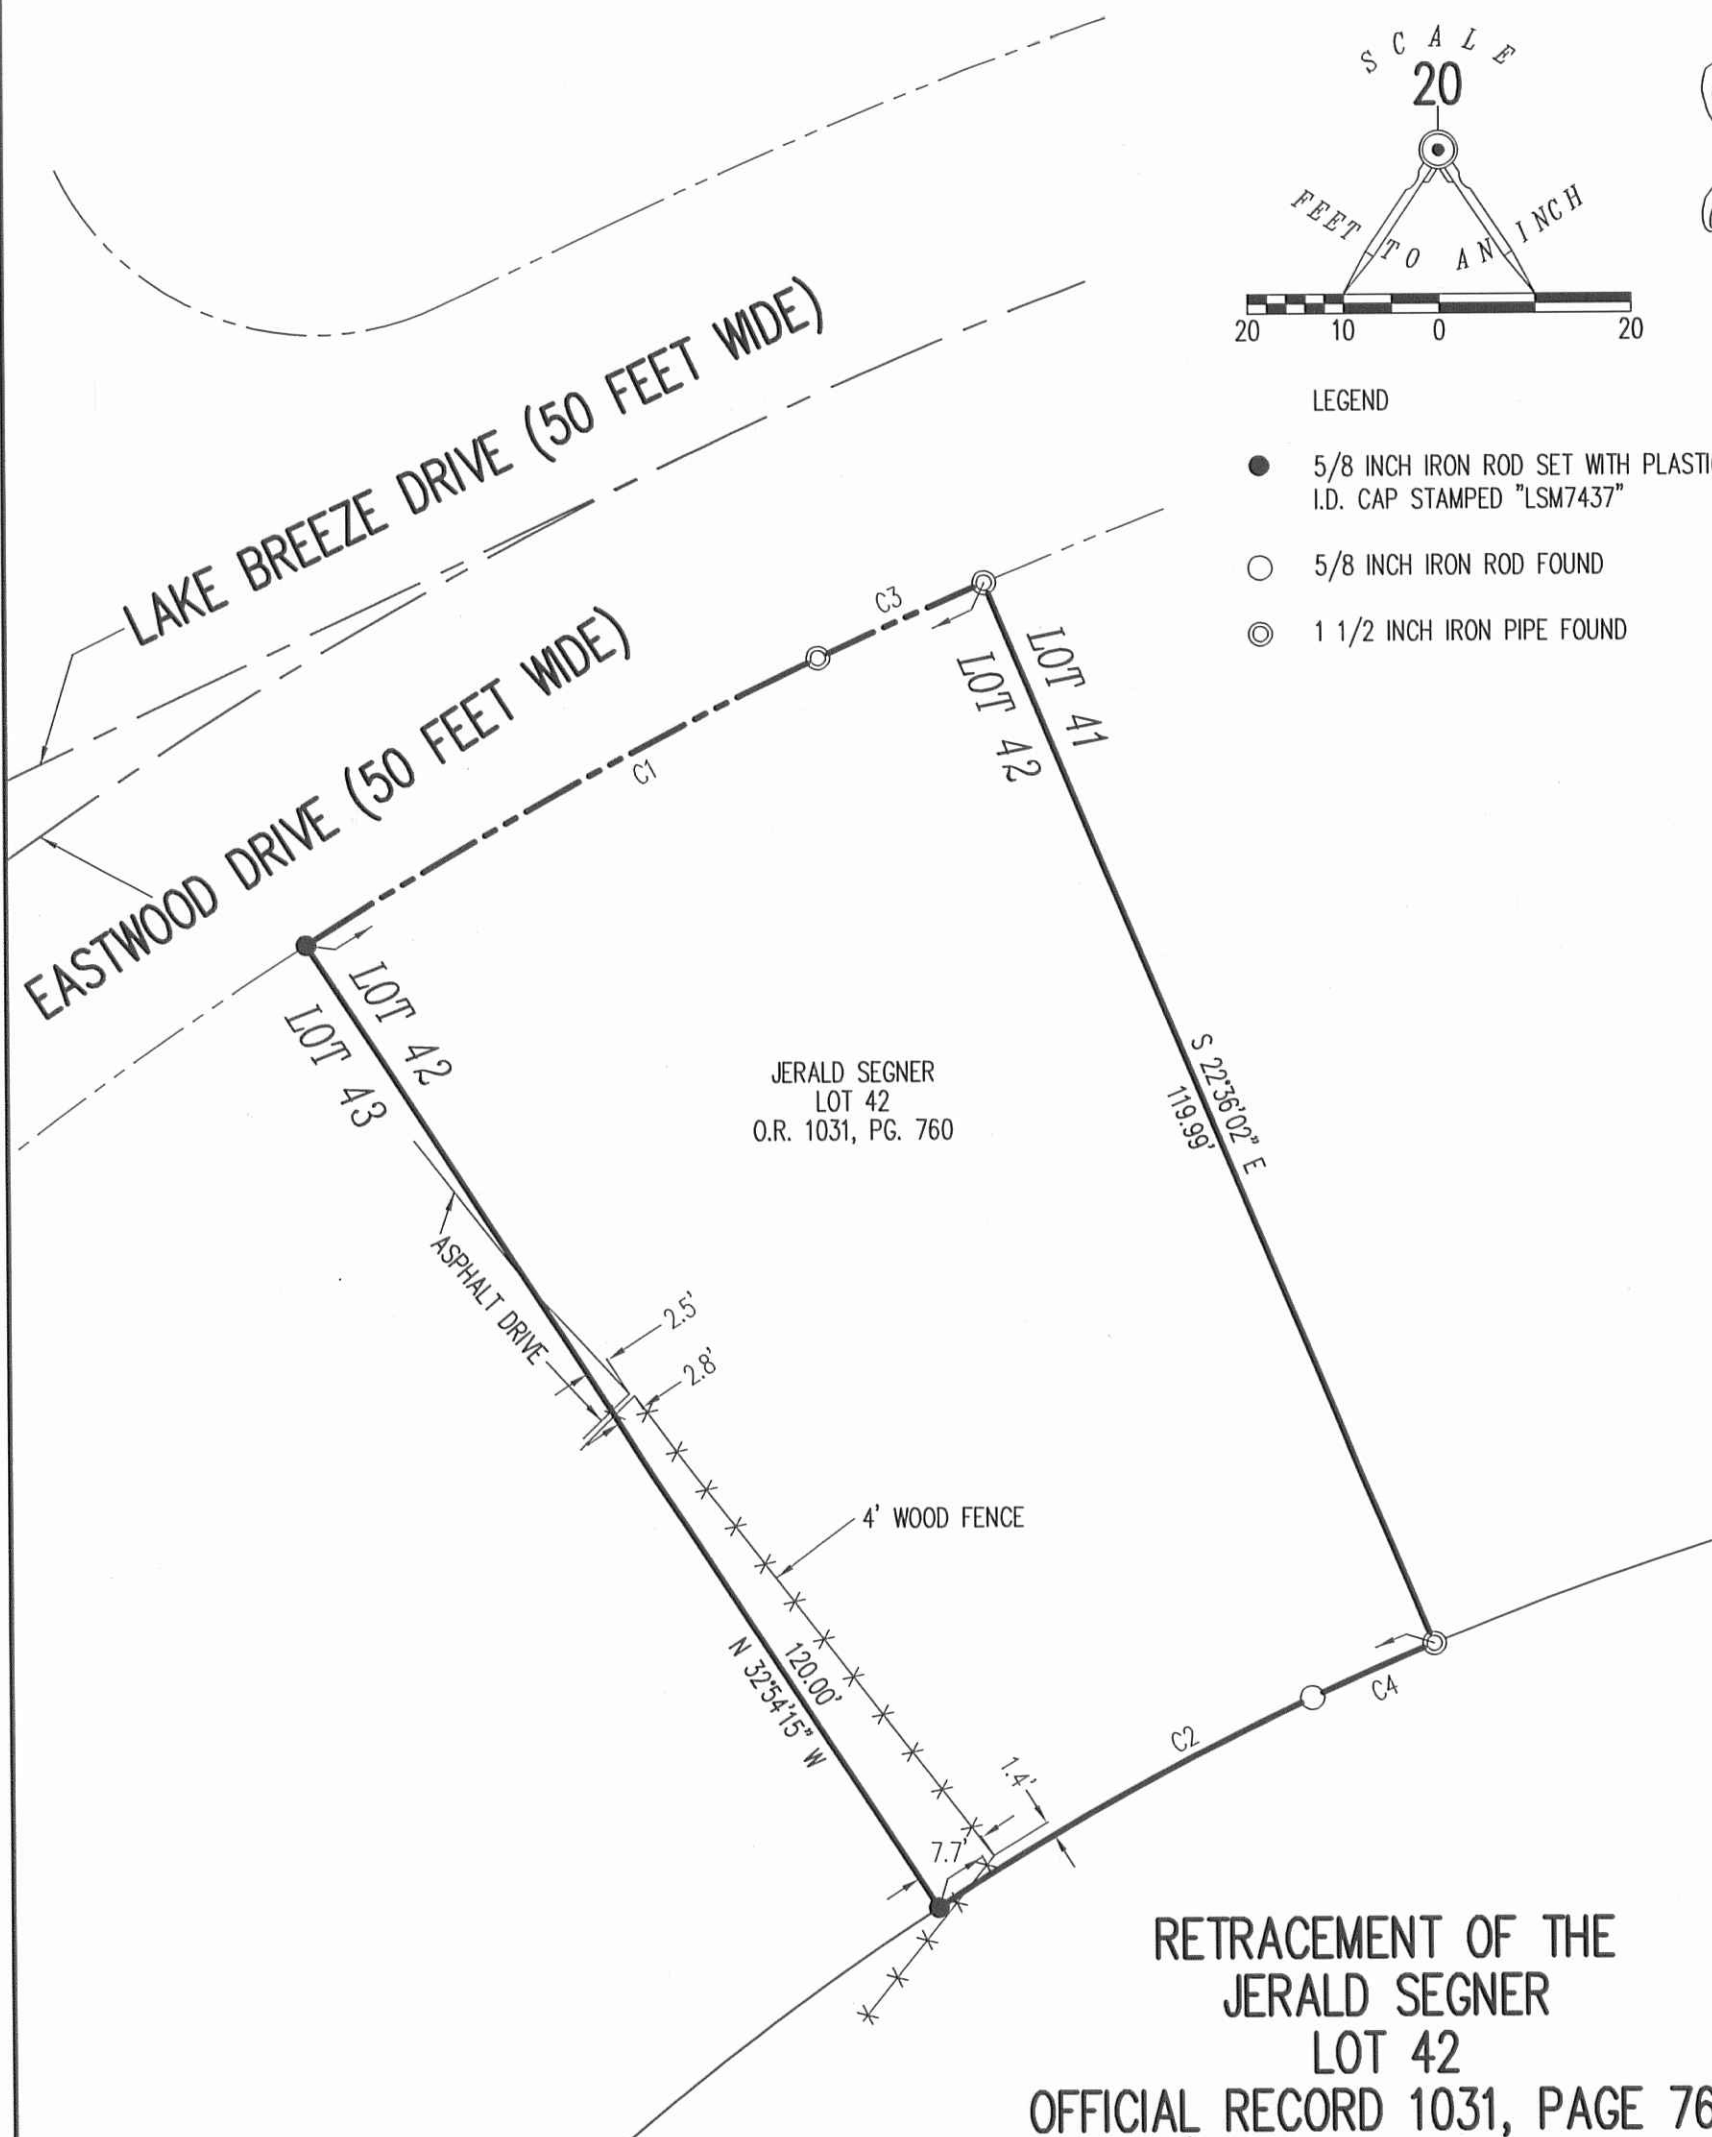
SCALE
20
FEET TO AN INCH
20 10 0 20

LEGEND

5/8 INCH IRON ROD SET WITH PLASTI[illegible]
I.D. CAP STAMPED "LSM7437"

5/8 INCH IRON ROD FOUND

1 1/2 INCH IRON PIPE FOUND

LAKE BREEZE DRIVE (50 FEET WIDE)

EASTWOOD DRIVE (50 FEET WIDE)

C3

C1

LOT 41
LOT 42

LOT 42
LOT 43

JERALD SEGNER
LOT 42
O.R. 1031, PG. 760

S 22°36'02" E
119.99'

ASPHALT DRIVE

2.5'
2.8'

4' WOOD FENCE

N 32°54'15" W
120.00'

1.4'
7.7'

C2
C4

RETRACEMENT OF THE
JERALD SEGNER
LOT 42
OFFICIAL RECORD 1031, PAGE 76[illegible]